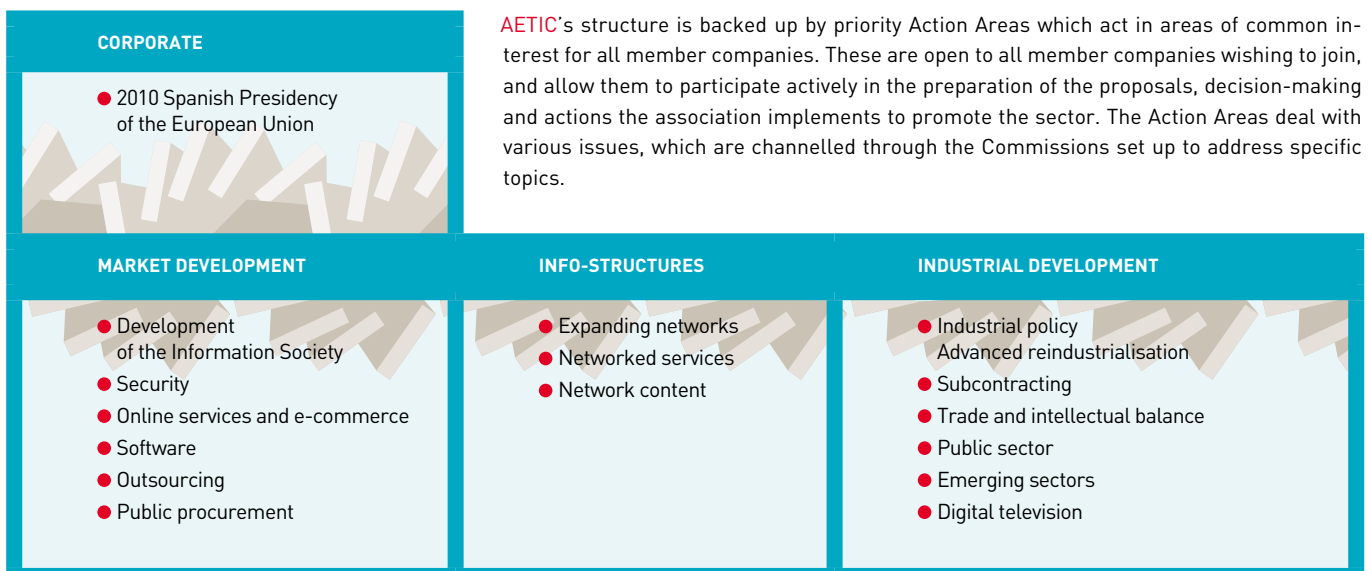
CORPORATE

● 2010 Spanish Presidency of the European Union

AETIC's structure is backed up by priority Action Areas which act in areas of common interest for all member companies. These are open to all member companies wishing to join, and allow them to participate actively in the preparation of the proposals, decision-making and actions the association implements to promote the sector. The Action Areas deal with various issues, which are channelled through the Commissions set up to address specific topics.

MARKET DEVELOPMENT

● Development of the Information Society
● Security
● Online services and e-commerce
● Software
● Outsourcing
● Public procurement

INFO-STRUCTURES

● Expanding networks
● Networked services
● Network content

INDUSTRIAL DEVELOPMENT

● Industrial policy Advanced reindustrialisation
● Subcontracting
● Trade and intellectual balance
● Public sector
● Emerging sectors
● Digital television